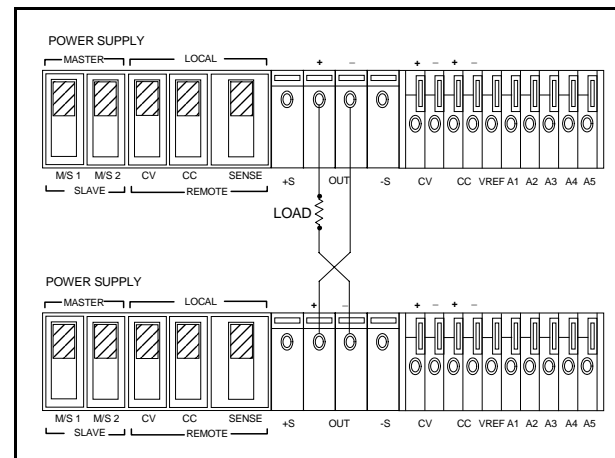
POWER SUPPLY

MASTER
LOCAL
+ −
+ − + −
M/S 1 M/S 2 CV CC SENSE
SLAVE REMOTE
+S OUT -S CV CC VREF A1 A2 A3 A4 A5

LOAD

POWER SUPPLY

MASTER
LOCAL
+ −
+ − + −
M/S 1 M/S 2 CV CC SENSE
SLAVE REMOTE
+S OUT -S CV CC VREF A1 A2 A3 A4 A5